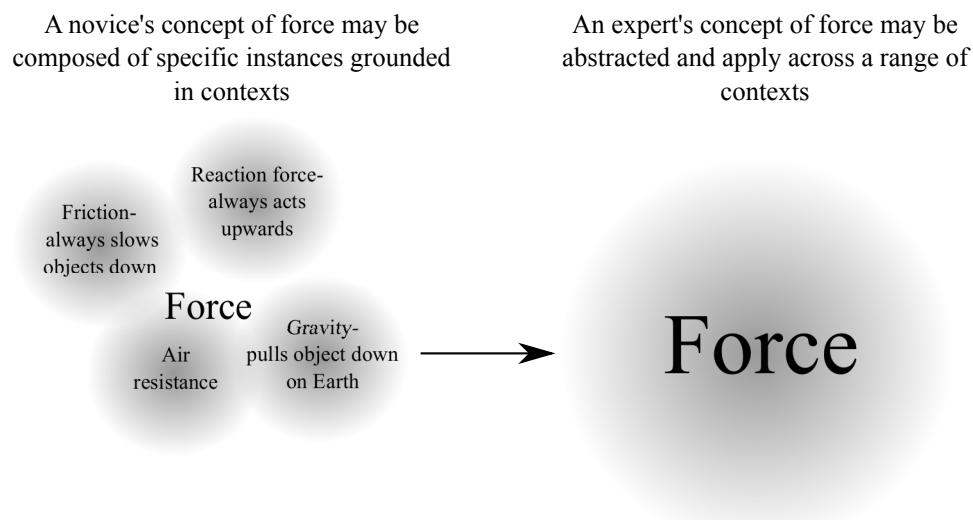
A novice's concept of force may be composed of specific instances grounded in contexts

An expert's concept of force may be abstracted and apply across a range of contexts

Reaction force-
always acts
upwards

Friction-
always slows
objects down

Force

Air
resistance

Gravity-
pulls object down
on Earth

Force